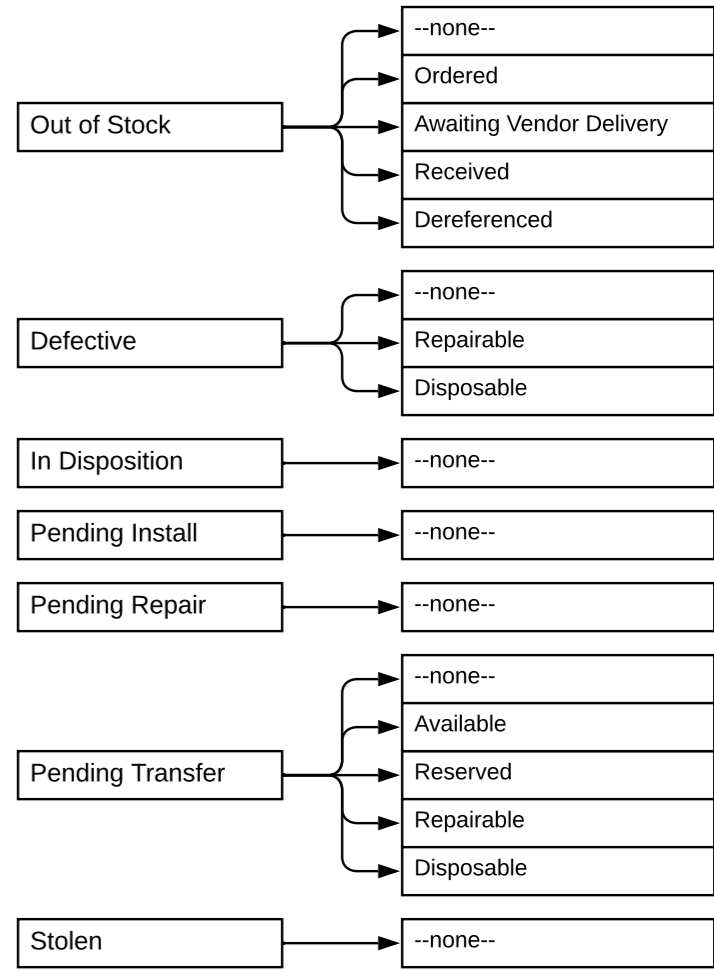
Out of Stock

--none--
Ordered
Awaiting Vendor Delivery
Received
Dereferenced

Defective

--none--
Repairable
Disposable

In Disposition

--none--

Pending Install

--none--

Pending Repair

--none--

Pending Transfer

--none--
Available
Reserved
Repairable
Disposable

Stolen

--none--